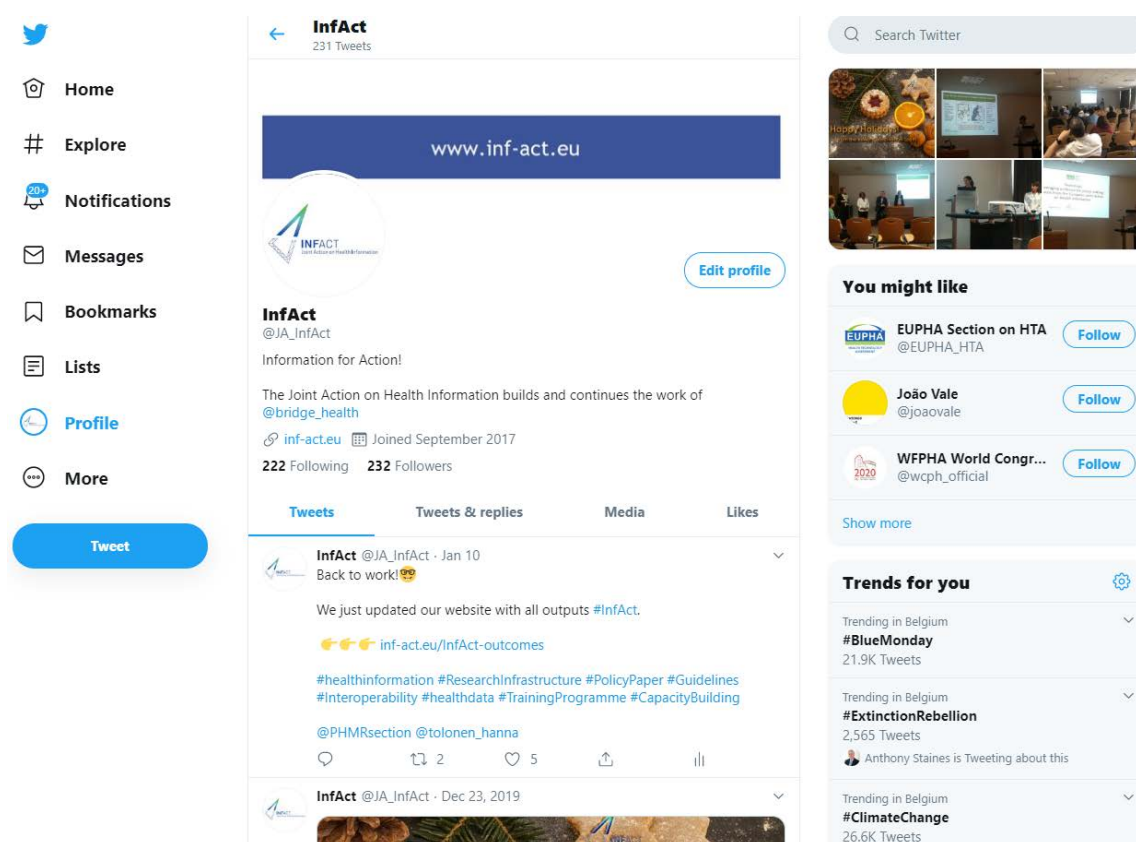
Home

Explore

20+
Notifications

Messages

Bookmarks

Lists

Profile

More

Tweet

InfAct
231 Tweets

www.inf-act.eu

INFACT
Joint Action on Health Information

Edit profile

InfAct
@JA_InfAct

Information for Action!

The Joint Action on Health Information builds and continues the work of @bridge_health

inf-act.eu Joined September 2017

222 Following 232 Followers

Tweets Tweets & replies Media Likes

InfAct @JA_InfAct · Jan 10
Back to work!🤓

We just updated our website with all outputs #InfAct.

👉👉👉 inf-act.eu/InfAct-outcomes

#healthinformation #ResearchInfrastructure #PolicyPaper #Guidelines #Interoperability #healthdata #TrainingProgramme #CapacityBuilding

@PHMRsection @tolonen_hanna

2 5

InfAct @JA_InfAct · Dec 23, 2019

Search Twitter

Happy Holidays

You might like

EUPHA Section on HTA
@EUPHA_HTA
Follow

João Vale
@joaovale
Follow

WFPHA World Congr...
@wcph_official
Follow

Show more

Trends for you

Trending in Belgium
#BlueMonday
21.9K Tweets

Trending in Belgium
#ExtinctionRebellion
2,565 Tweets
Anthony Staines is Tweeting about this

Trending in Belgium
#ClimateChange
26.6K Tweets